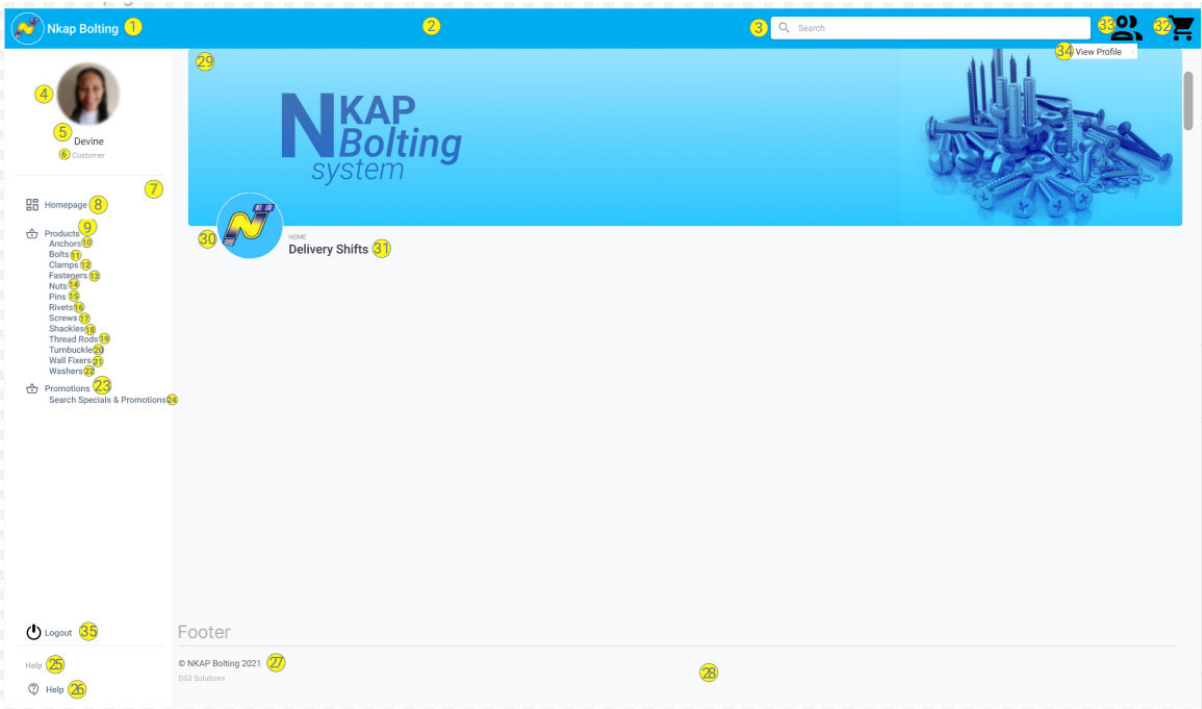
Nkap Bolting 1 2 3 Search 33 32
34 View Profile

4
5 Devine
6 Customer
7

Homepage 8
Products 9
Anchors 10
Bolts 11
Clamps 12
Fasteners 13
Nuts 14
Pins 15
Rivets 16
Screws 17
Shackles 18
Thread Rods 19
Turnbuckle 20
Wall Fixers 21
Washers 22
Promotions 23
Search Specials & Promotions 24

29
NKAP Bolting system

30
HOME
Delivery Shifts 31

Logout 35
Help 25
Help 26

Footer
© NKAP Bolting 2021 27
DS3 Solutions
28